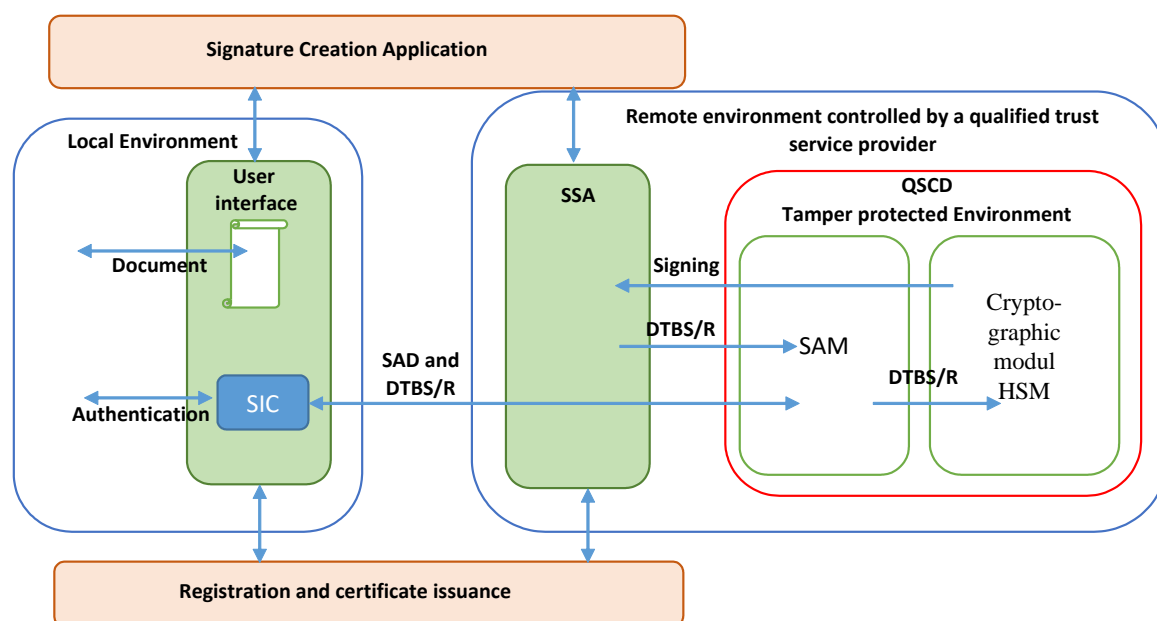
Signature Creation Application

Local Environment

User interface

Document

Authentication

SIC

SAD and DTBS/R

Remote environment controlled by a qualified trust service provider

SSA

QSCD
Tamper protected Environment

Signing

DTBS/R

SAM

DTBS/R

Cryptographic modul HSM

Registration and certificate issuance